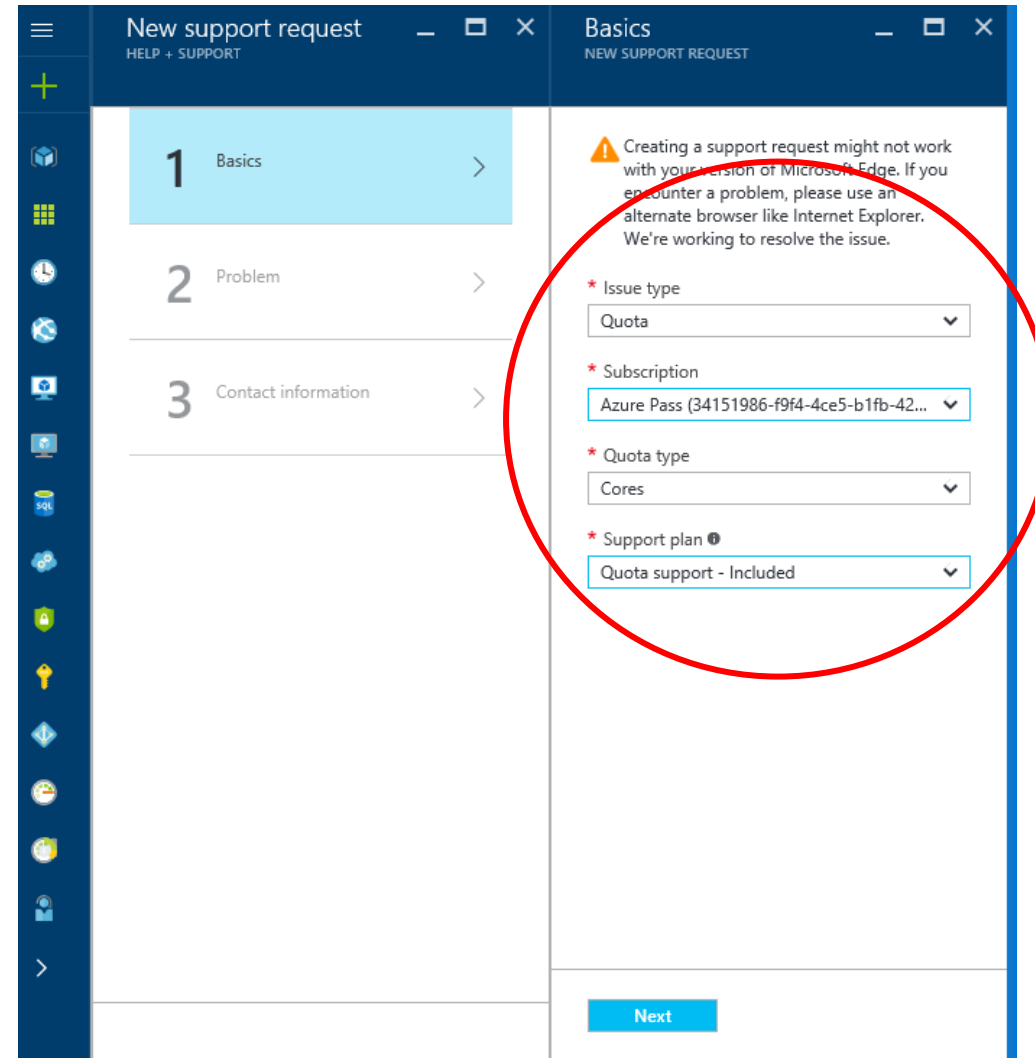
New support request
HELP + SUPPORT

1 Basics

2 Problem

3 Contact information

Basics
NEW SUPPORT REQUEST

Creating a support request might not work with your version of Microsoft Edge. If you encounter a problem, please use an alternate browser like Internet Explorer. We're working to resolve the issue.

* Issue type
Quota

* Subscription
Azure Pass (34151986-f9f4-4ce5-b1fb-42...

* Quota type
Cores

* Support plan
Quota support - Included

Next